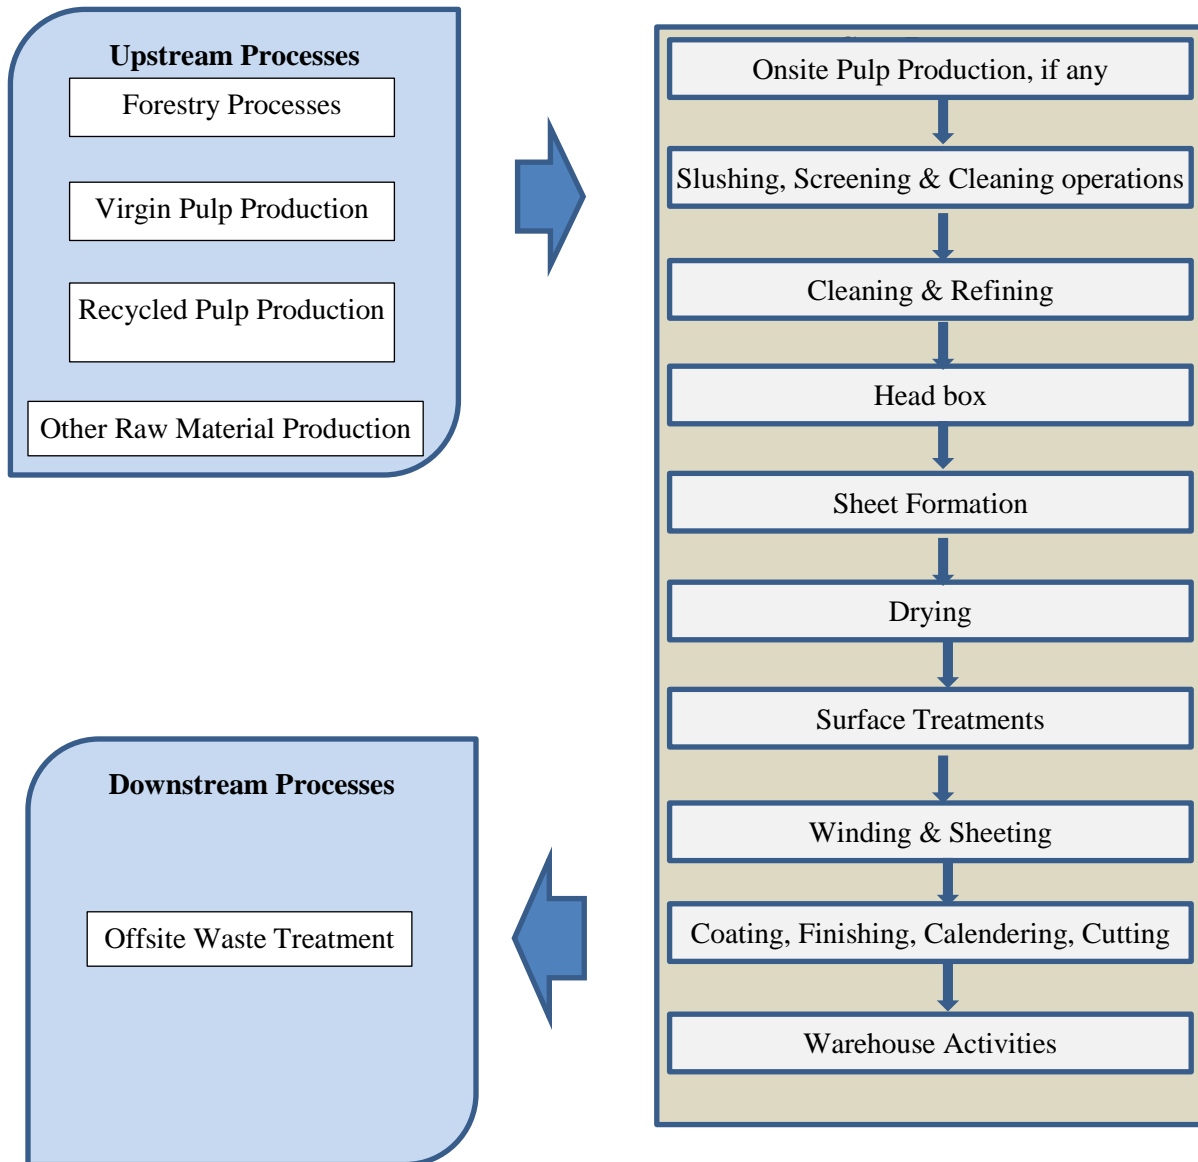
Upstream Processes

Forestry Processes

Virgin Pulp Production

Recycled Pulp Production

Other Raw Material Production

Onsite Pulp Production, if any

Slushing, Screening & Cleaning operations

Cleaning & Refining

Head box

Sheet Formation

Drying

Surface Treatments

Winding & Sheeting

Coating, Finishing, Calendering, Cutting

Warehouse Activities

Downstream Processes

Offsite Waste Treatment